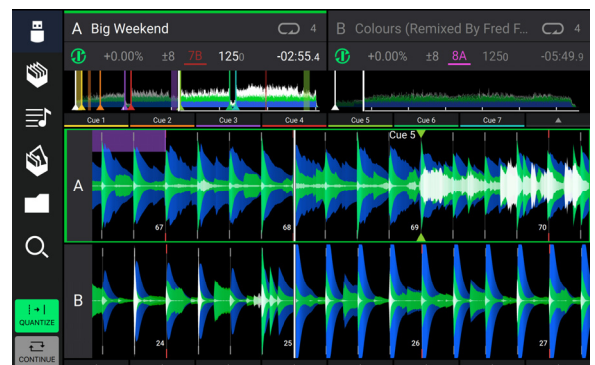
A Big Weekend 4

+0.00% ±8 7B 1250 -02:55.4

B Colours (Remixed By Fred F... 4

+0.00% ±8 8A 1250 -05:49.9

Cue 1 Cue 2 Cue 3 Cue 4 Cue 5 Cue 6 Cue 7

Cue 5

A

67 68 69 70

B

24 25 26 27

QUANTIZE

CONTINUE